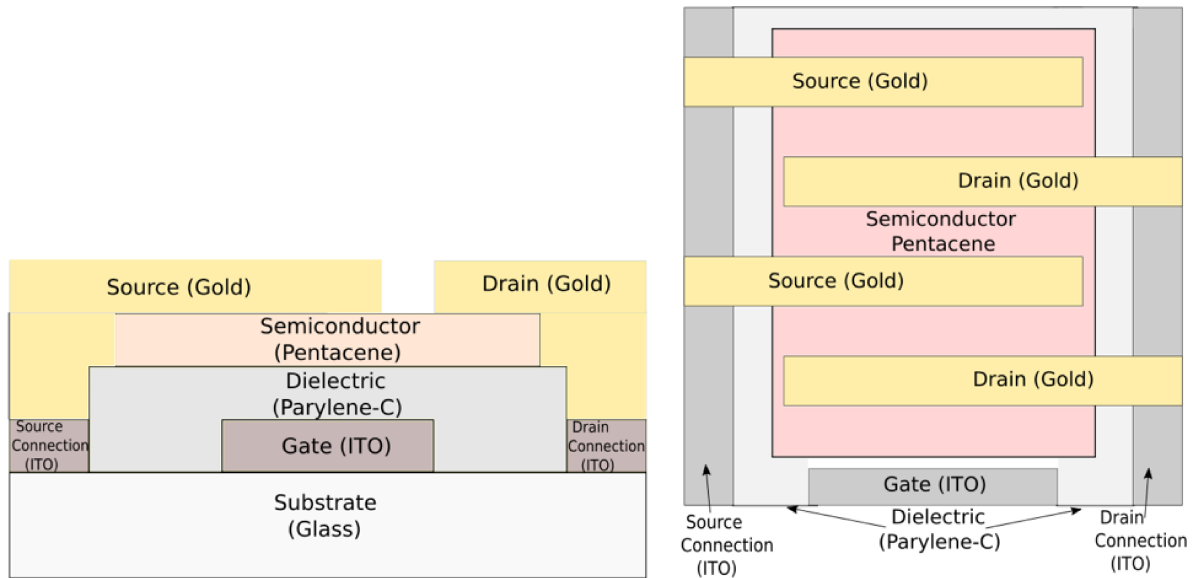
Source (Gold)

Drain (Gold)

Semiconductor (Pentacene)

Dielectric (Parylene-C)

Source Connection (ITO)

Gate (ITO)

Drain Connection (ITO)

Substrate (Glass)

Source (Gold)

Drain (Gold)

Semiconductor Pentacene

Source (Gold)

Drain (Gold)

Gate (ITO)

Source Connection (ITO)

Dielectric (Parylene-C)

Drain Connection (ITO)